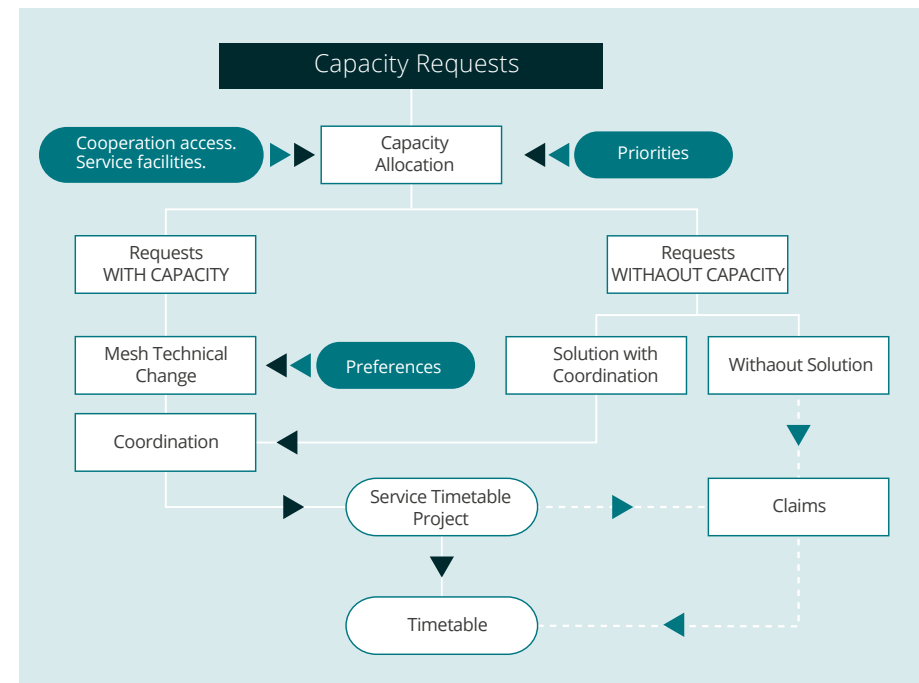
Capacity Requests

Cooperation access.
Service facilities.

Capacity Allocation

Priorities

Requests WITH CAPACITY

Requests WITHAOUT CAPACITY

Mesh Technical Change

Preferences

Solution with Coordination

Withaout Solution

Coordination

Service Timetable Project

Claims

Timetable